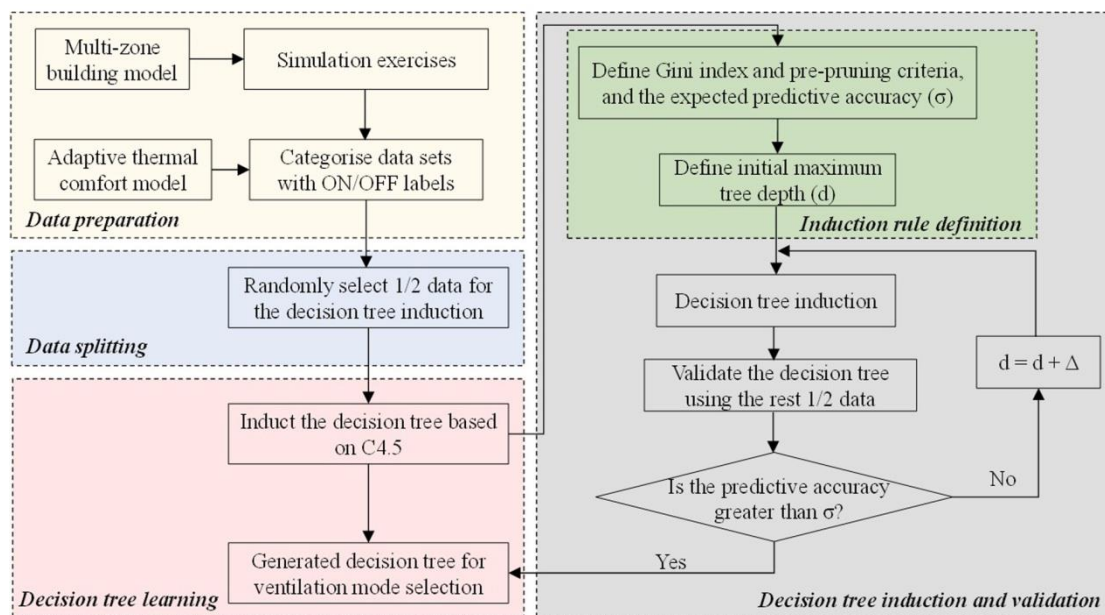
Multi-zone building model

Simulation exercises

Adaptive thermal comfort model

Categorise data sets with ON/OFF labels

Data preparation

Randomly select 1/2 data for the decision tree induction

Data splitting

Induct the decision tree based on C4.5

Generated decision tree for ventilation mode selection

Decision tree learning

Define Gini index and pre-pruning criteria, and the expected predictive accuracy (σ)

Define initial maximum tree depth (d)

Induction rule definition

Decision tree induction

Validate the decision tree using the rest 1/2 data

$d = d + \Delta$

Is the predictive accuracy greater than σ?

No

Yes

Decision tree induction and validation